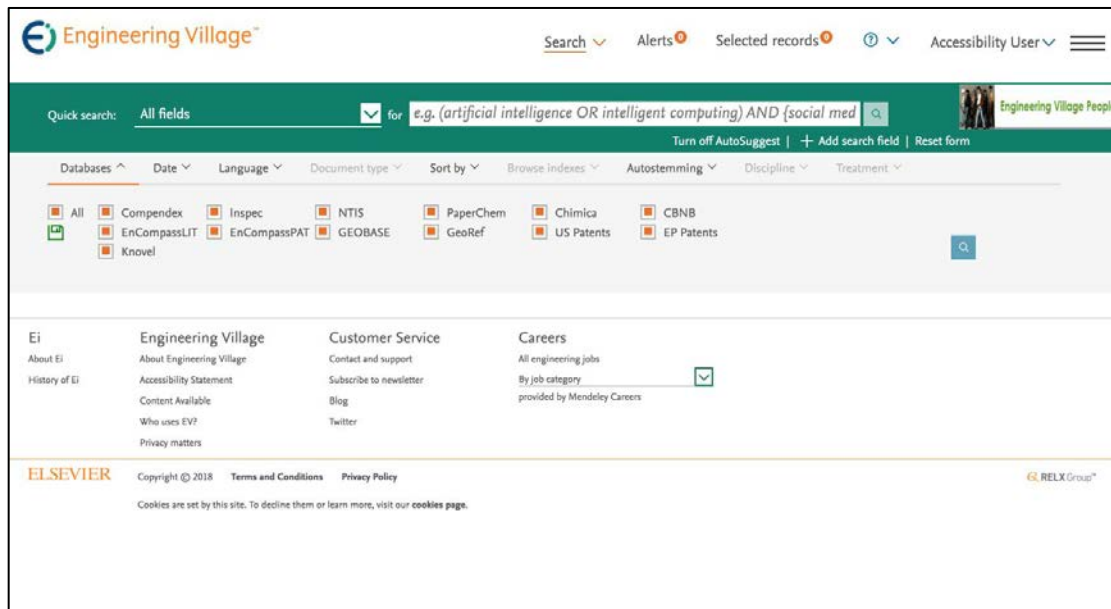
Engineering Village™

Search Alerts 0 Selected records 0 ? Accessibility User

Quick search: All fields for e.g. (artificial intelligence OR intelligent computing) AND {social med

Engineering Village Peopl

Turn off AutoSuggest | + Add search field | Reset form

Databases Date Language Document type Sort by Browse indexes Autostemming Discipline Treatment

All Compendex Inspec NTIS PaperChem Chimica CBNB
EnCompassLIT EnCompassPAT GEOBASE GeoRef US Patents EP Patents
Knovel

Ei
About Ei
History of Ei

Engineering Village
About Engineering Village
Accessibility Statement
Content Available
Who uses EV?
Privacy matters

Customer Service
Contact and support
Subscribe to newsletter
Blog
Twitter

Careers
All engineering jobs
By job category
provided by Mendeley Careers

ELSEVIER Copyright © 2018 Terms and Conditions Privacy Policy

RELX Group™

Cookies are set by this site. To decline them or learn more, visit our cookies page.